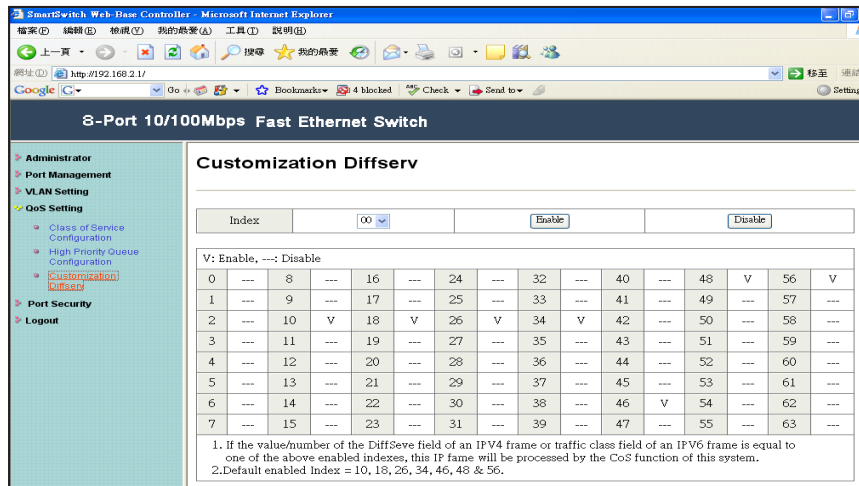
SmartSwitch Web-Base Controller - Microsoft Internet Explorer

檔案(F) 編輯(E) 檢視(V) 我的最愛(A) 工具(T) 說明(H)

上一頁 搜尋 我的最愛

網址(D) http://192.168.2.1/ 移至 連結

Google G- Go Bookmarks 4 blocked Check Send to Settings

8-Port 10/100Mbps Fast Ethernet Switch

Administrator
Port Management
VLAN Setting
QoS Setting
Class of Service Configuration
High Priority Queue Configuration
Customization Diffserv
Port Security
Logout

Customization Diffserv

| Index | 00 | Enable | Disable |
|---|---|---|---|

V: Enable, ---: Disable

| 0 | --- | 8 | --- | 16 | --- | 24 | --- | 32 | --- | 40 | --- | 48 | V | 56 | V |
|---|---|---|---|---|---|---|---|---|---|---|---|---|---|---|---|
| 1 | --- | 9 | --- | 17 | --- | 25 | --- | 33 | --- | 41 | --- | 49 | --- | 57 | --- |
| 2 | --- | 10 | V | 18 | V | 26 | V | 34 | V | 42 | --- | 50 | --- | 58 | --- |
| 3 | --- | 11 | --- | 19 | --- | 27 | --- | 35 | --- | 43 | --- | 51 | --- | 59 | --- |
| 4 | --- | 12 | --- | 20 | --- | 28 | --- | 36 | --- | 44 | --- | 52 | --- | 60 | --- |
| 5 | --- | 13 | --- | 21 | --- | 29 | --- | 37 | --- | 45 | --- | 53 | --- | 61 | --- |
| 6 | --- | 14 | --- | 22 | --- | 30 | --- | 38 | --- | 46 | V | 54 | --- | 62 | --- |
| 7 | --- | 15 | --- | 23 | --- | 31 | --- | 39 | --- | 47 | --- | 55 | --- | 63 | --- |

1. If the value/number of the DiffSeve field of an IPV4 frame or traffic class field of an IPV6 frame is equal to one of the above enabled indexes, this IP fame will be processed by the CoS function of this system.
2.Default enabled Index = 10, 18, 26, 34, 46, 48 & 56.